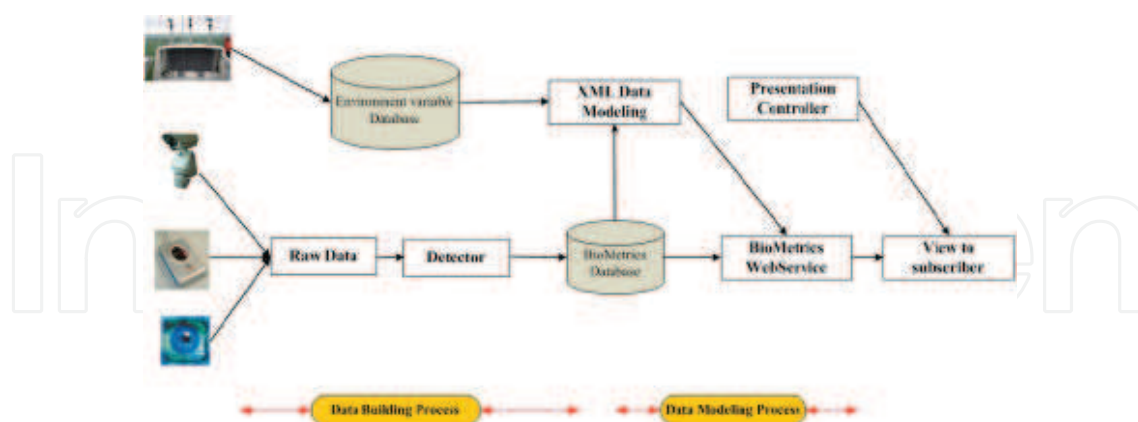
Environment variable Database

XML Data Modeling

Presentation Controller

Raw Data

Detector

BioMetrics Database

BioMetrics WebService

View to subscriber

Data Building Process

Data Modeling Process